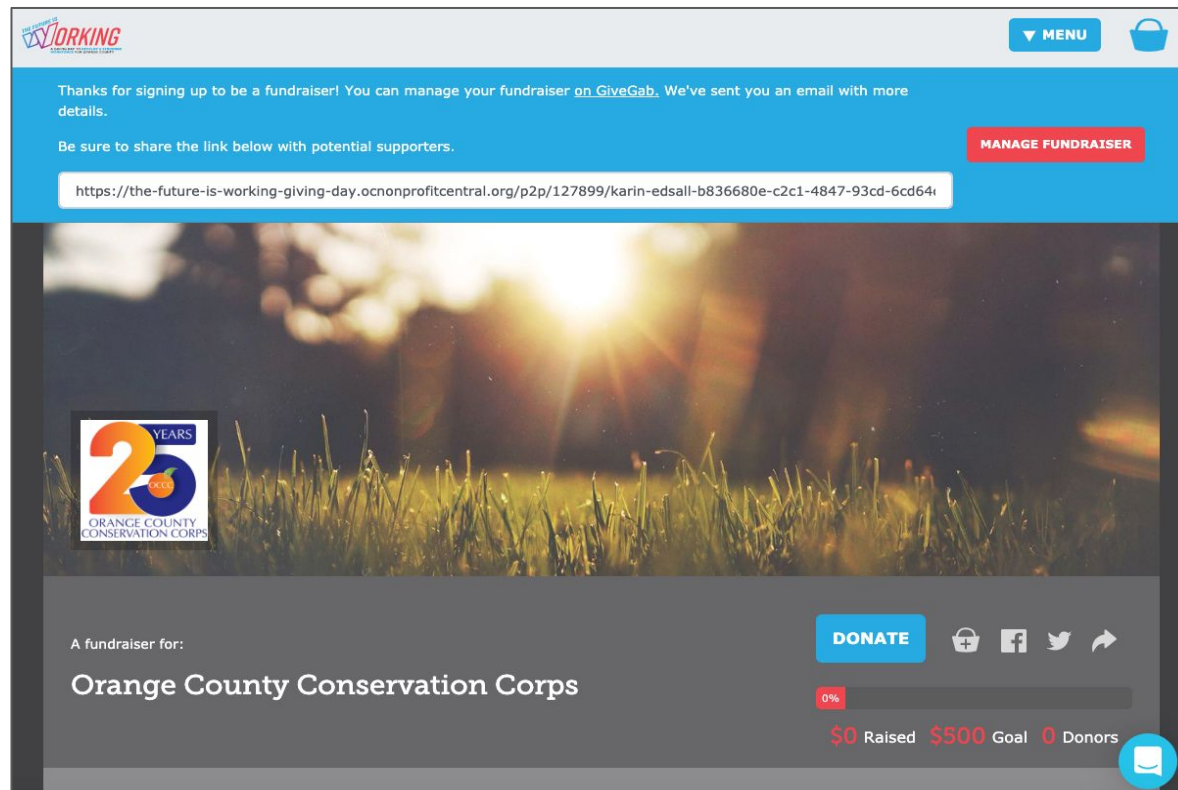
THE FUTURE IS WORKING

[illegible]

▼ MENU

Thanks for signing up to be a fundraiser! You can manage your fundraiser on GiveGab. We've sent you an email with more details.

Be sure to share the link below with potential supporters.

MANAGE FUNDRAISER

https://the-future-is-working-giving-day.ocnonprofitcentral.org/p2p/127899/karin-edsall-b836680e-c2c1-4847-93cd-6cd64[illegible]

25 YEARS OCCC ORANGE COUNTY CONSERVATION CORPS

A fundraiser for:

Orange County Conservation Corps

DONATE

0%

$0 Raised $500 Goal 0 Donors